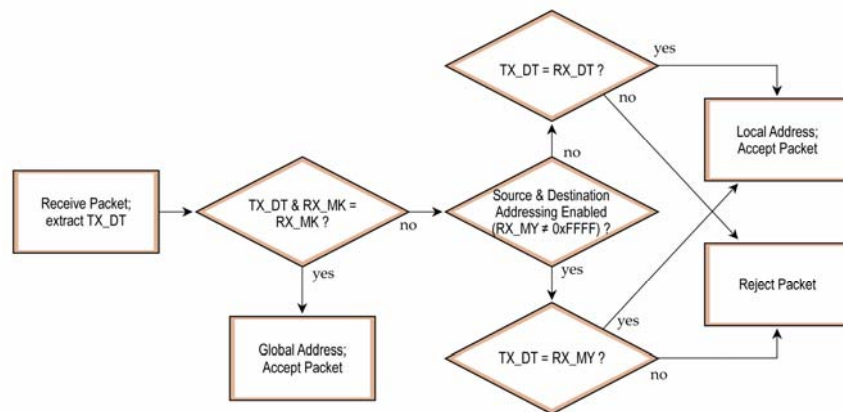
TX_DT = RX_DT ?

yes

no

Local Address; Accept Packet

no

Receive Packet; extract TX_DT

TX_DT & RX_MK = RX_MK ?

no

Source & Destination Addressing Enabled (RX_MY ≠ 0xFFFF) ?

yes

yes

Reject Packet

yes

Global Address; Accept Packet

TX_DT = RX_MY ?

no